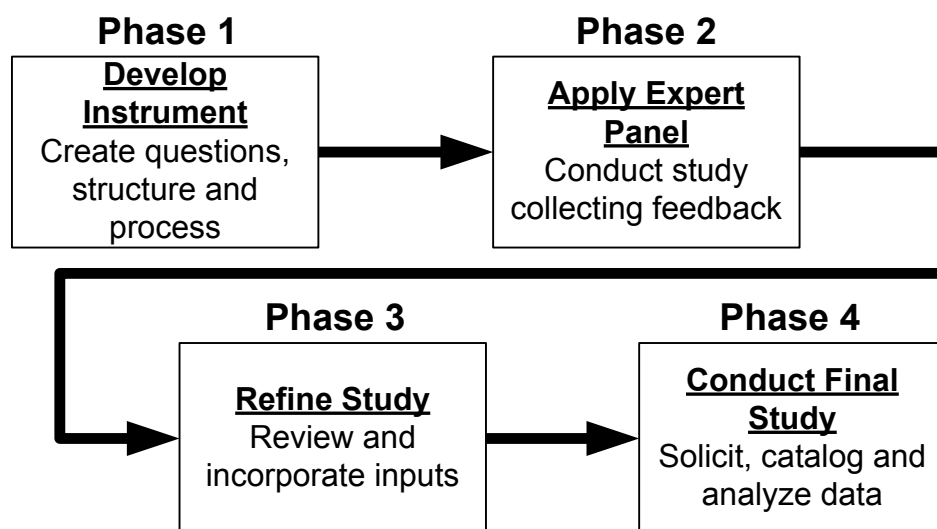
Phase 1

Develop Instrument
Create questions, structure and process

Phase 2

Apply Expert Panel
Conduct study collecting feedback

Phase 3

Refine Study
Review and incorporate inputs

Phase 4

Conduct Final Study
Solicit, catalog and analyze data